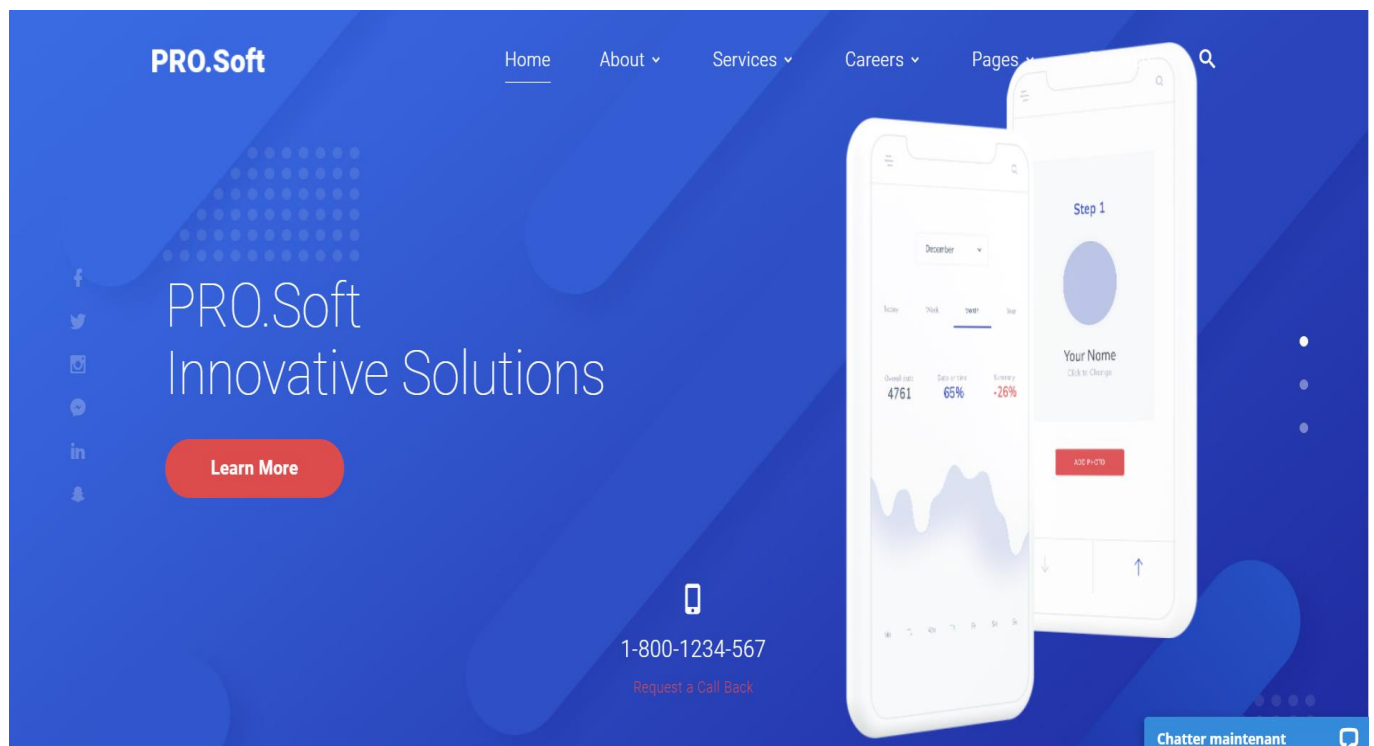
PRO.Soft

Home About Services Careers Pages

PRO.Soft
Innovative Solutions

Learn More

1-800-1234-567
Request a Call Back

December

Today Week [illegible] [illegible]

Overall stats 4761
Data online 65%
Economy -26%

Step 1

Your Nome
Click to Change

ADD PHOTO

Chatter maintenant